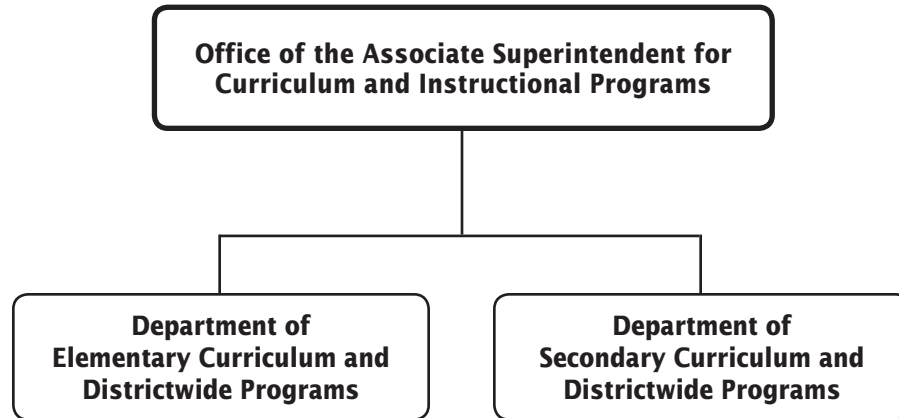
Office of the Associate Superintendent for Curriculum and Instructional Programs

Department of Elementary Curriculum and Districtwide Programs

Department of Secondary Curriculum and Districtwide Programs